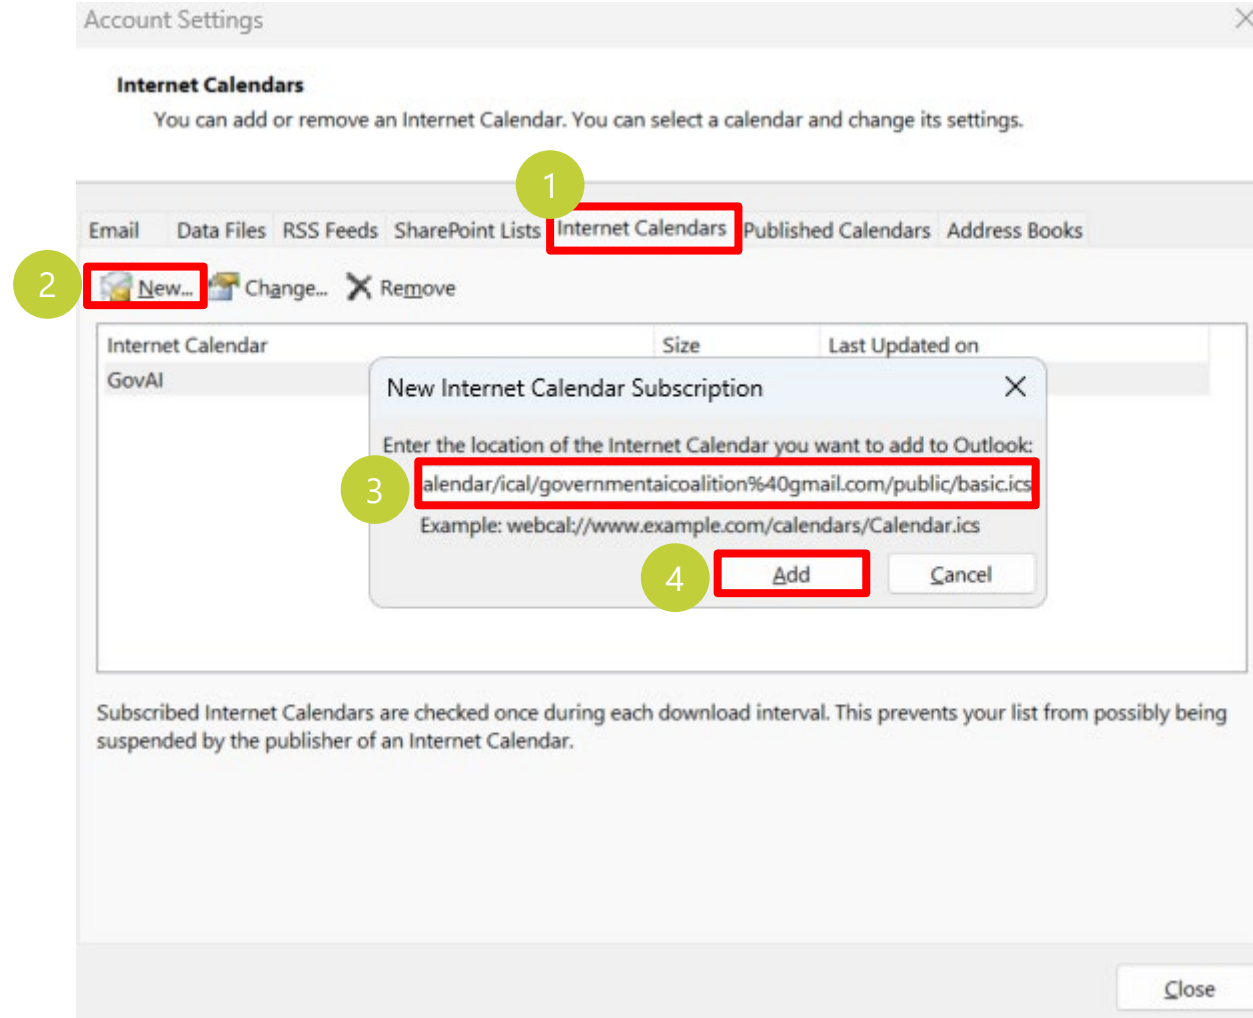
Account Settings

Internet Calendars
You can add or remove an Internet Calendar. You can select a calendar and change its settings.

1

Email | Data Files | RSS Feeds | SharePoint Lists | Internet Calendars | Published Calendars | Address Books

2

New... Change... Remove

| Internet Calendar | Size | Last Updated on |
|---|---|---|
| GovAI | | |

New Internet Calendar Subscription

Enter the location of the Internet Calendar you want to add to Outlook:

3

alendar/ical/governmentaicoalition%40gmail.com/public/basic.ics

Example: webcal://www.example.com/calendars/Calendar.ics

4

Add Cancel

Subscribed Internet Calendars are checked once during each download interval. This prevents your list from possibly being suspended by the publisher of an Internet Calendar.

Close